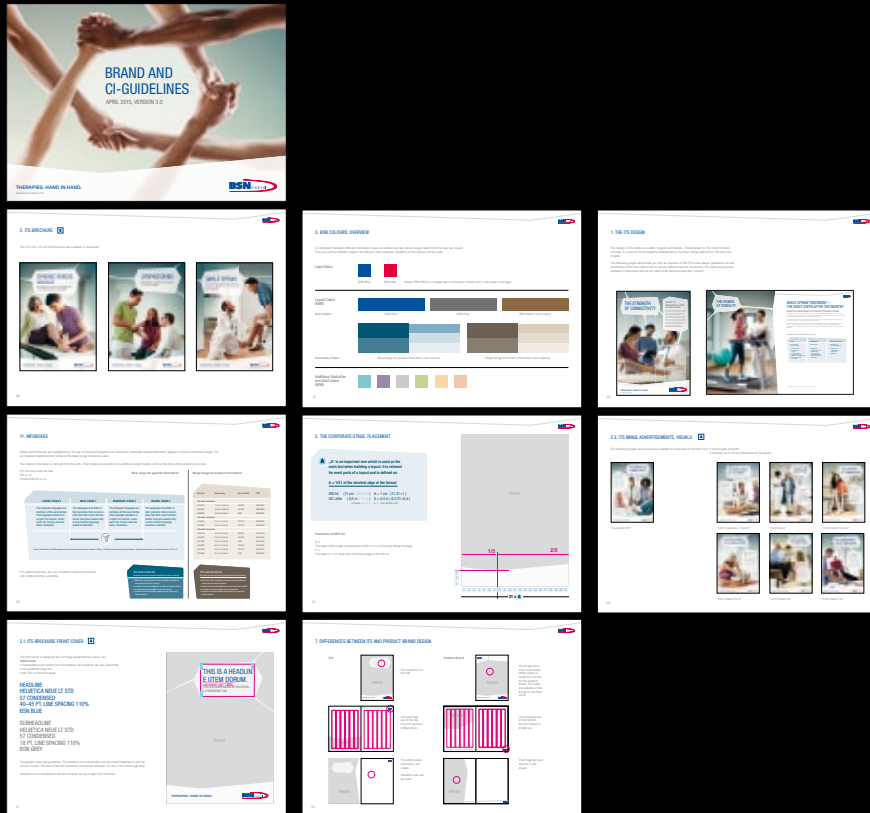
BRAND AND CI-GUIDELINES
APRIL 2015, VERSION 3.0

THERAPIES. HAND IN HAND.

BSN medical

3. ITS BROCHURE

3. BSN COLOURS: OVERVIEW

Logo Colors

Layout Colors (BSN)

Main Colors

Secondary Colors

Additional illustration and chart colors (BSN)

1. THE ITS DESIGN

THE STRENGTH OF CONNECTIVITY

THE POWER OF STABILITY

11. INFOBOXES

5. THE CORPORATE STAGE: PLACEMENT

A

1/3

2/3

2.3. ITS IMAGE ADVERTISEMENTS, VISUALS

3.1. ITS BROCHURE FRONT COVER

HEADLINE
HELVETICA NEUE LT STD
57 CONDENSED
46–45 PT, LINE SPACING 110%
BSN BLUE

SUBHEADLINE
HELVETICA NEUE LT STD
57 CONDENSED
18 PT, LINE SPACING 110%
BSN GREY

THIS IS A HEADLIN E UTEM DORUM.

7. DIFFERENCES BETWEEN ITS AND PRODUCT BRAND DESIGN

ITS

Product Brand